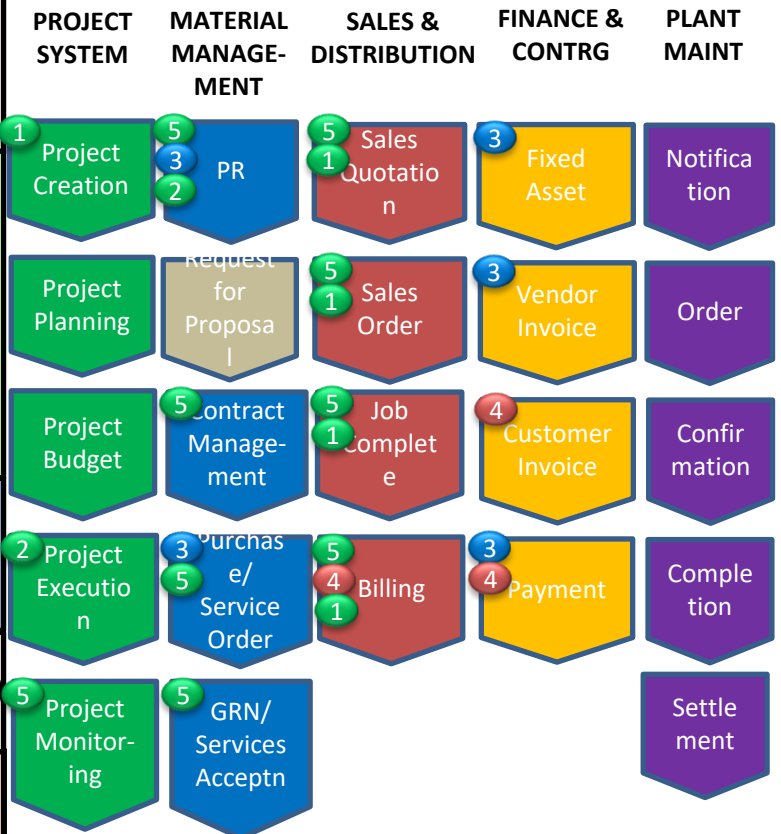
PROJECT SYSTEM

1 Project Creation

Project Planning

Project Budget

2 Project Execution

5 Project Monitoring

MATERIAL MANAGEMENT

5 3 2 PR

Request for Proposal

5 Contract Management

3 5 Purchase/ Service Order

5 GRN/ Services Acceptn

SALES & DISTRIBUTION

5 1 Sales Quotation

5 1 Sales Order

5 1 Job Complete

5 4 1 Billing

FINANCE & CONTRG

3 Fixed Asset

3 Vendor Invoice

4 Customer Invoice

3 4 Payment

PLANT MAINT

Notification

Order

Confirmation

Completion

Settlement